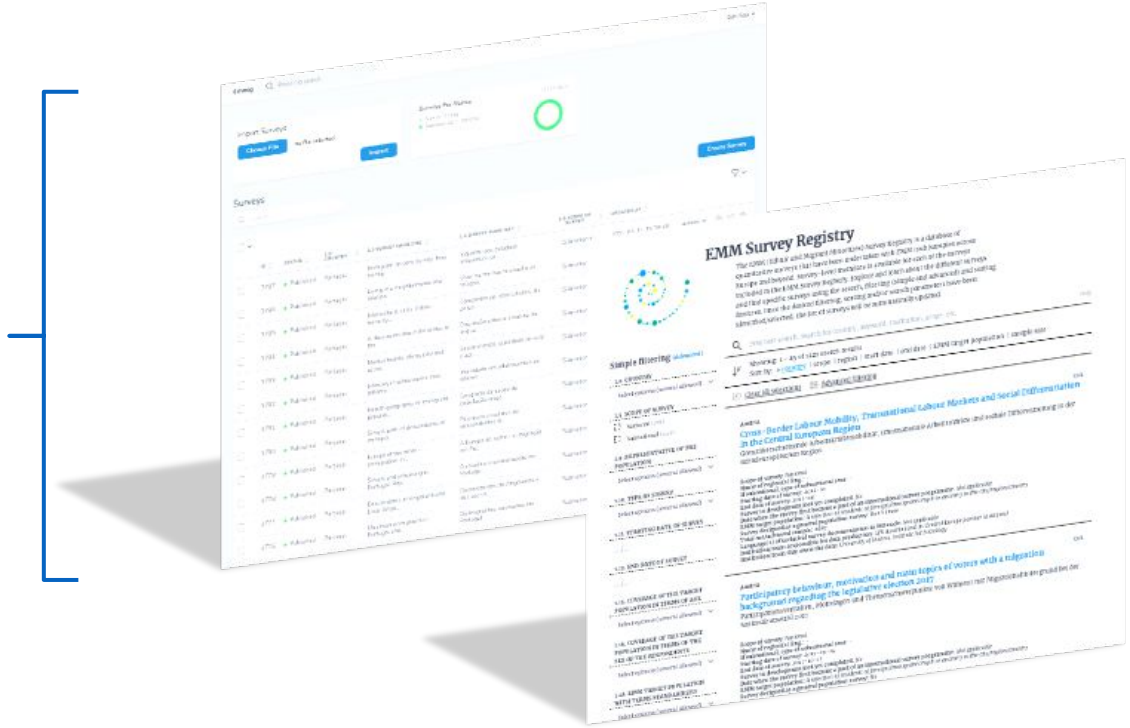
Import Surveys

Choose File

Import

Create Survey

Surveys

EMM Survey Registry

Simple filtering

Cross-Border Labour Mobility, Transnational Labour Markets and Social Differentiation in the Central European Region

Participatory behaviour, motivation and main topics of voters with a migration background regarding the legislative election 2017

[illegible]